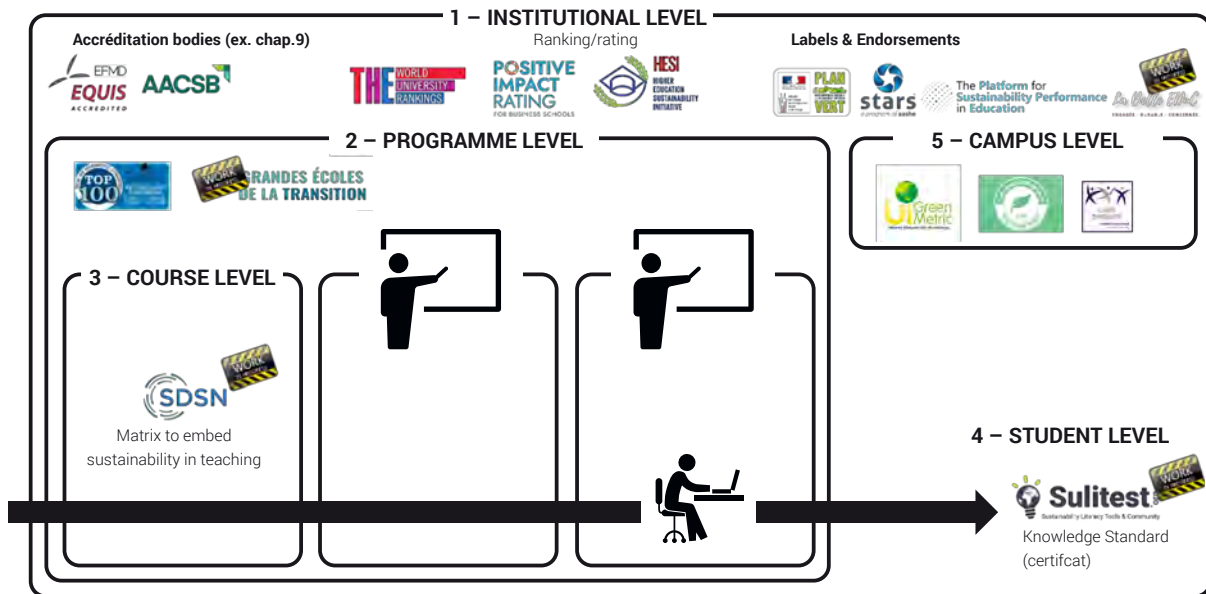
1 – INSTITUTIONAL LEVEL

Accréditation bodies (ex. chap.9)

EFMD EQUIS ACCREDITED AACSB

Ranking/rating

THE WORLD UNIVERSITY RANKINGS

POSITIVE IMPACT RATING FOR BUSINESS SCHOOLS

HESI HIGHER EDUCATION SUSTAINABILITY INITIATIVE

Labels & Endorsements

PLAN VERT

stars

The Platform for Sustainability Performance in Education

La Belle EIMC

WORK

2 – PROGRAMME LEVEL

TOP 100

WORK

GRANDES ÉCOLES DE LA TRANSITION

5 – CAMPUS LEVEL

UI GreenMetric

3 – COURSE LEVEL

WORK

SDSN

Matrix to embed sustainability in teaching

4 – STUDENT LEVEL

WORK

Sulitest

Sustainability Literacy Tools & Community

Knowledge Standard (certifcat)